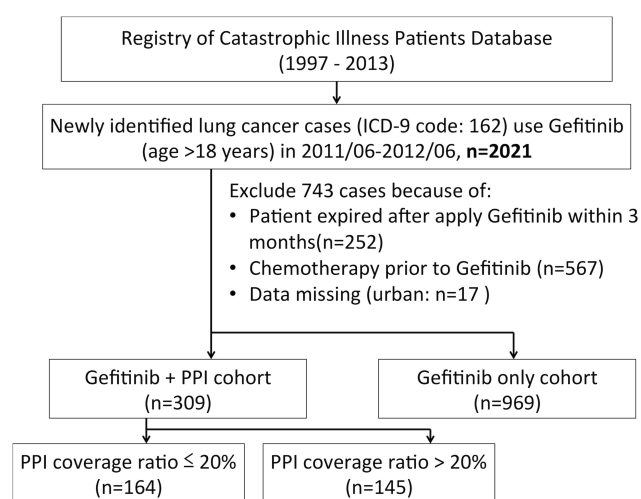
Registry of Catastrophic Illness Patients Database (1997 - 2013)

Newly identified lung cancer cases (ICD-9 code: 162) use Gefitinib (age >18 years) in 2011/06-2012/06, **n=2021**

Exclude 743 cases because of:
• Patient expired after apply Gefitinib within 3 months(n=252)
• Chemotherapy prior to Gefitinib (n=567)
• Data missing (urban: n=17 )

Gefitinib + PPI cohort (n=309)

Gefitinib only cohort (n=969)

PPI coverage ratio ≤ 20% (n=164)

PPI coverage ratio > 20% (n=145)